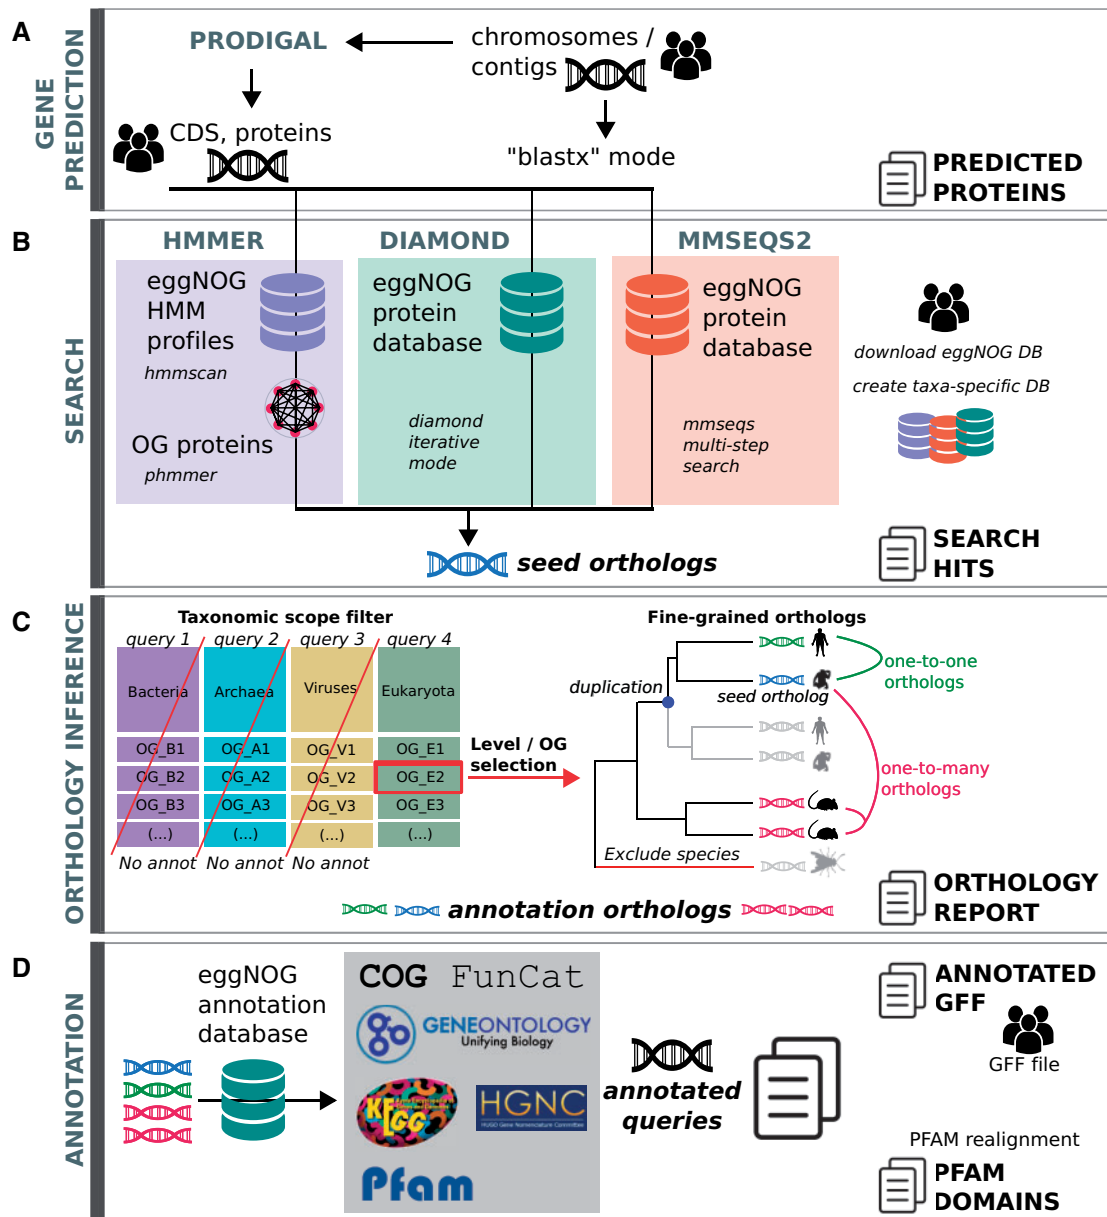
A

GENE PREDICTION

PRODIGAL

chromosomes / contigs

CDS, proteins

"blastx" mode

PREDICTED PROTEINS

B

SEARCH

HMMER

DIAMOND

MMSEQS2

eggNOG HMM profiles

hmmscan

OG proteins

phmmer

eggNOG protein database

diamond iterative mode

eggNOG protein database

mmseqs multi-step search

download eggNOG DB

create taxa-specific DB

seed orthologs

SEARCH HITS

C

ORTHOLOGY INFERENCE

Taxonomic scope filter

| query 1 | query 2 | query 3 | query 4 |
|---|---|---|---|
| Bacteria | Archaea | Viruses | Eukaryota |
| OG_B1 | OG_A1 | OG_V1 | OG_E1 |
| OG_B2 | OG_A2 | OG_V2 | OG_E2 |
| OG_B3 | OG_A3 | OG_V3 | OG_E3 |
| (...) | (...) | (...) | (...) |
| No annot | No annot | No annot | |

Level / OG selection

Fine-grained orthologs

duplication

seed ortholog

one-to-one orthologs

one-to-many orthologs

Exclude species

annotation orthologs

ORTHOLOGY REPORT

D

ANNOTATION

eggNOG annotation database

COG FunCat

GENEONTOLOGY Unifying Biology

KEGG

HGNC

Pfam

annotated queries

ANNOTATED GFF

GFF file

PFAM realignment

PFAM DOMAINS